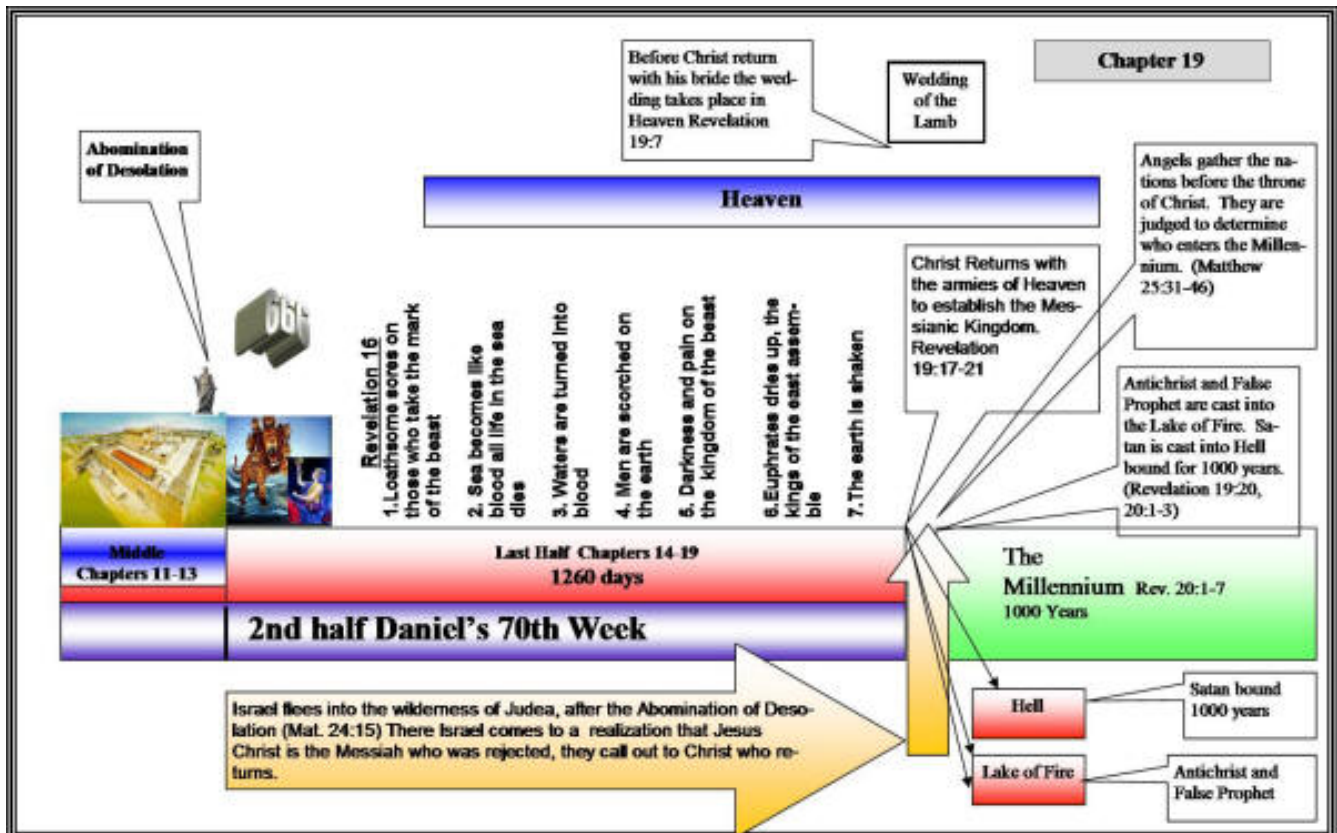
Chapter 19

Before Christ return with his bride the wedding takes place in Heaven Revelation 19:7

Wedding of the Lamb

Abomination of Desolation

Heaven

666

Revelation 16
1.Loathsome sores on those who take the mark of the beast
2. Sea becomes like blood all life in the sea dies
3. Waters are turned into blood
4. Men are scorched on the earth
5. Darkness and pain on the kingdom of the beast
6.Euphrates dries up, the kings of the east assemble
7.The earth is shaken

Christ Returns with the armies of Heaven to establish the Messianic Kingdom. Revelation 19:17-21

Angels gather the nations before the throne of Christ. They are judged to determine who enters the Millennium. (Matthew 25:31-46)

Antichrist and False Prophet are cast into the Lake of Fire. Satan is cast into Hell bound for 1000 years. (Revelation 19:20, 20:1-3)

Middle Chapters 11-13

Last Half Chapters 14-19
1260 days

The Millennium Rev. 20:1-7
1000 Years

2nd half Daniel's 70th Week

Israel flees into the wilderness of Judea, after the Abomination of Desolation (Mat. 24:15) There Israel comes to a realization that Jesus Christ is the Messiah who was rejected, they call out to Christ who returns.

Hell

Satan bound 1000 years

Lake of Fire

Antichrist and False Prophet